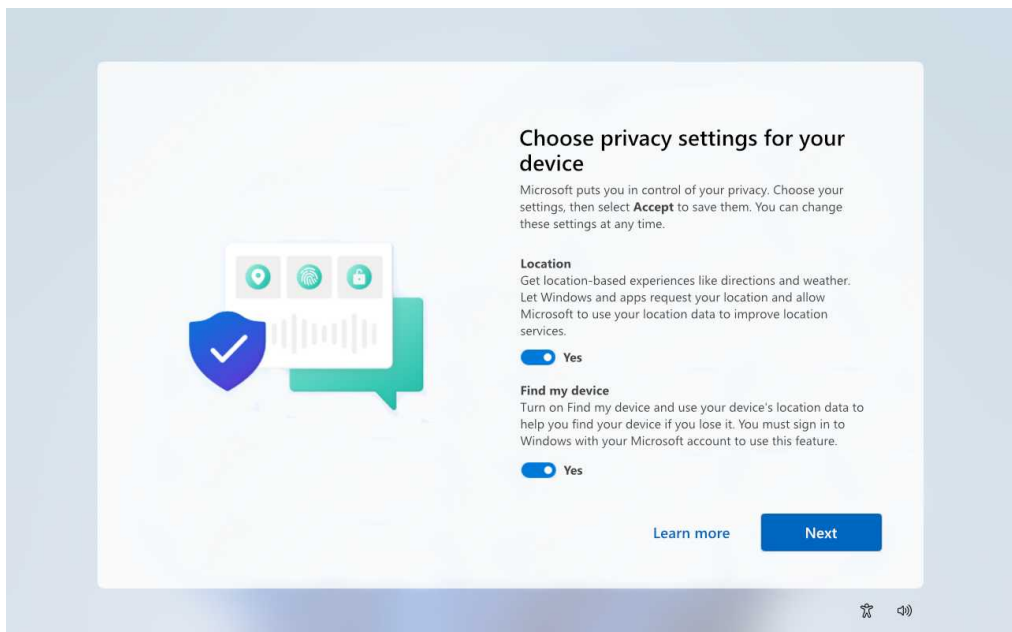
Choose privacy settings for your device

Microsoft puts you in control of your privacy. Choose your settings, then select **Accept** to save them. You can change these settings at any time.

**Location**
Get location-based experiences like directions and weather. Let Windows and apps request your location and allow Microsoft to use your location data to improve location services.

Yes

**Find my device**
Turn on Find my device and use your device's location data to help you find your device if you lose it. You must sign in to Windows with your Microsoft account to use this feature.

Yes

Learn more

Next